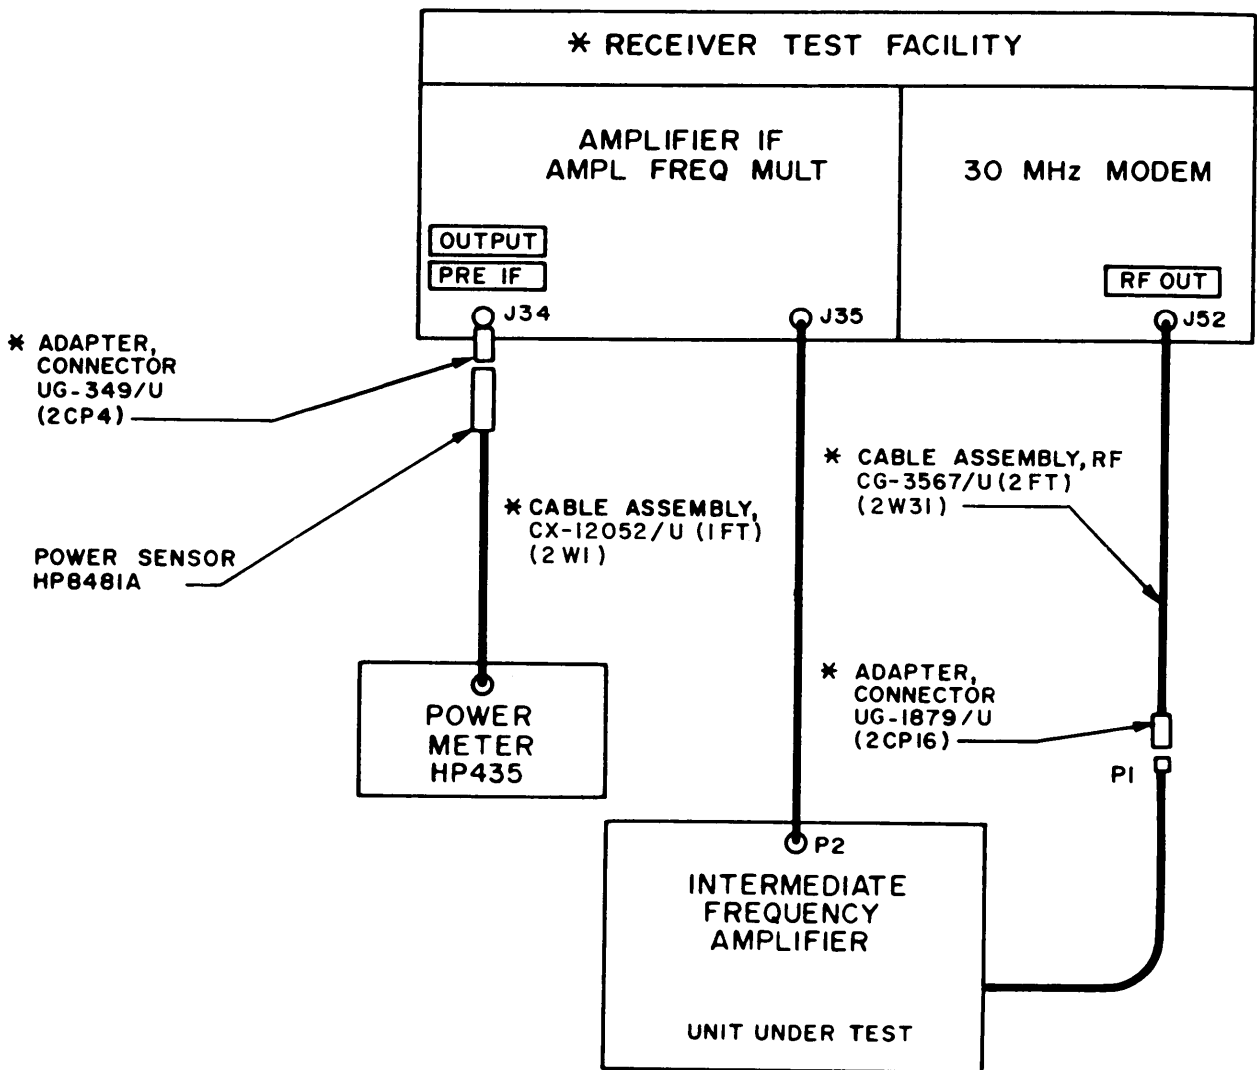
* RECEIVER TEST FACILITY

AMPLIFIER IF
AMPL FREQ MULT

30 MHz MODEM

OUTPUT
PRE IF

RF OUT

J34

J35

J52

* ADAPTER, CONNECTOR UG-349/U (2CP4)

POWER SENSOR HP8481A

* CABLE ASSEMBLY, CX-12052/U (1FT) (2W1)

* CABLE ASSEMBLY, RF CG-3567/U (2FT) (2W31)

* ADAPTER, CONNECTOR UG-1879/U (2CP16)

P1

POWER METER HP435

P2

INTERMEDIATE FREQUENCY AMPLIFIER

UNIT UNDER TEST